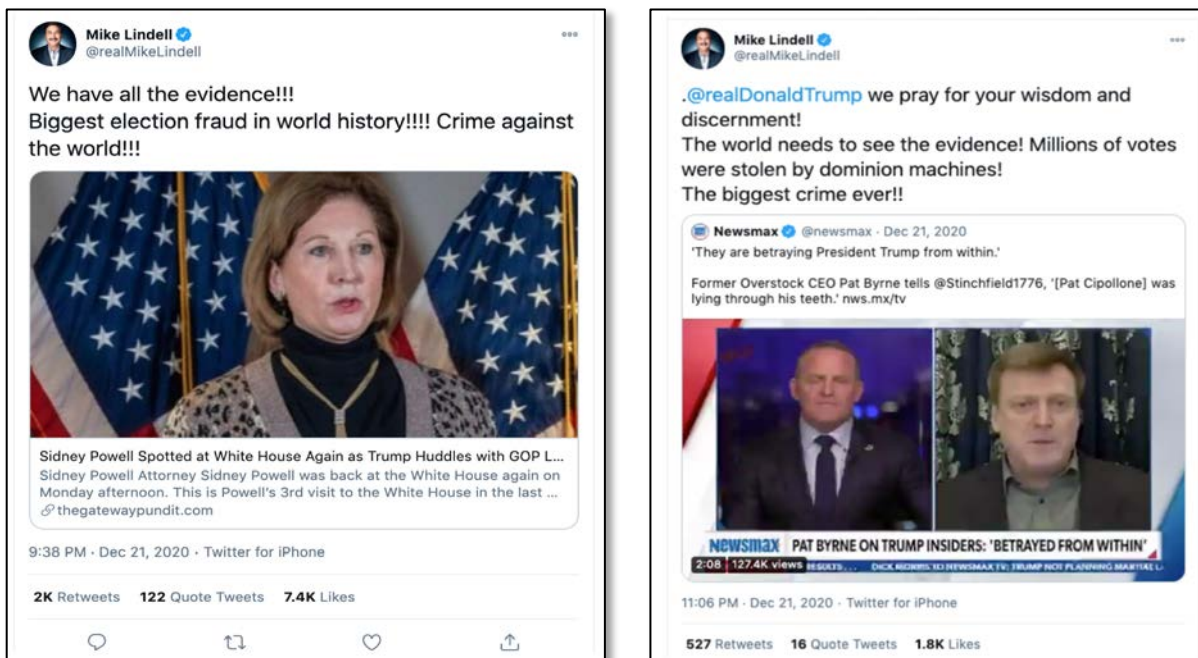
Mike Lindell
@realMikeLindell

We have all the evidence!!!
Biggest election fraud in world history!!!! Crime against the world!!!

Sidney Powell Spotted at White House Again as Trump Huddles with GOP L...
Sidney Powell Attorney Sidney Powell was back at the White House again on Monday afternoon. This is Powell's 3rd visit to the White House in the last ...
thegatewaypundit.com

9:38 PM · Dec 21, 2020 · Twitter for iPhone

2K Retweets 122 Quote Tweets 7.4K Likes

Mike Lindell
@realMikeLindell

.@realDonaldTrump we pray for your wisdom and discernment!
The world needs to see the evidence! Millions of votes were stolen by dominion machines!
The biggest crime ever!!

Newsmax @newsmax · Dec 21, 2020
'They are betraying President Trump from within.'

Former Overstock CEO Pat Byrne tells @Stinchfield1776, '[Pat Cipollone] was lying through his teeth.' nws.mx/tv

NEWSMAX PAT BYRNE ON TRUMP INSIDERS: 'BETRAYED FROM WITHIN'
2:08 127.4K views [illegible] DICK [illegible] TO NEWSMAX TV: TRUMP NOT PLANNING MARTIAL L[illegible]

11:06 PM · Dec 21, 2020 · Twitter for iPhone

527 Retweets 16 Quote Tweets 1.8K Likes